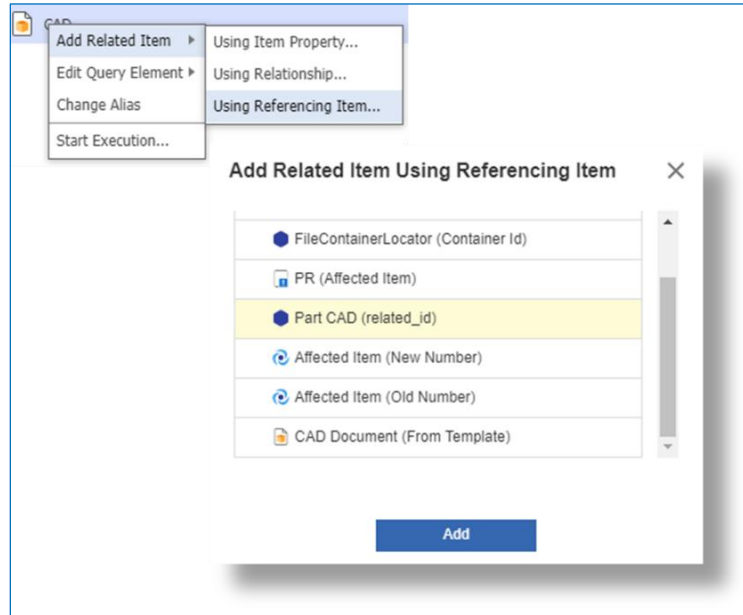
CAD

Add Related Item ▸
Edit Query Element ▸
Change Alias
Start Execution...

Using Item Property...
Using Relationship...
Using Referencing Item...

Add Related Item Using Referencing Item

FileContainerLocator (Container Id)
PR (Affected Item)
Part CAD (related_id)
Affected Item (New Number)
Affected Item (Old Number)
CAD Document (From Template)

Add